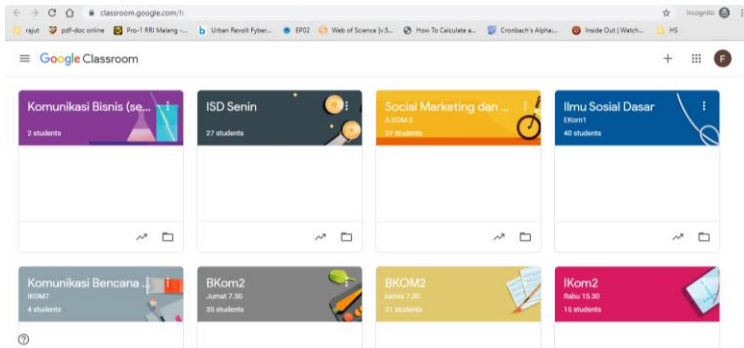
classroom.google.com/h

Incognito

rajut pdf-doc online Pro-1 RRI Malang -... Urban Revolt Fyber... EP02 Web of Science [v.5... How To Calculate a... Cronbach's Alpha:... Inside Out | Watch... HS

Google Classroom

F

Komunikasi Bisnis (se...
2 students

ISD Senin
27 students

Social Marketing dan ...
A KOM 5
37 students

Ilmu Sosial Dasar
EKom1
40 students

Komunikasi Bencana
IKOM7
4 students

BKom2
Jumat 7.30
35 students

BKOM2
kamis 7.30
31 students

IKom2
Rabu 15.30
15 students